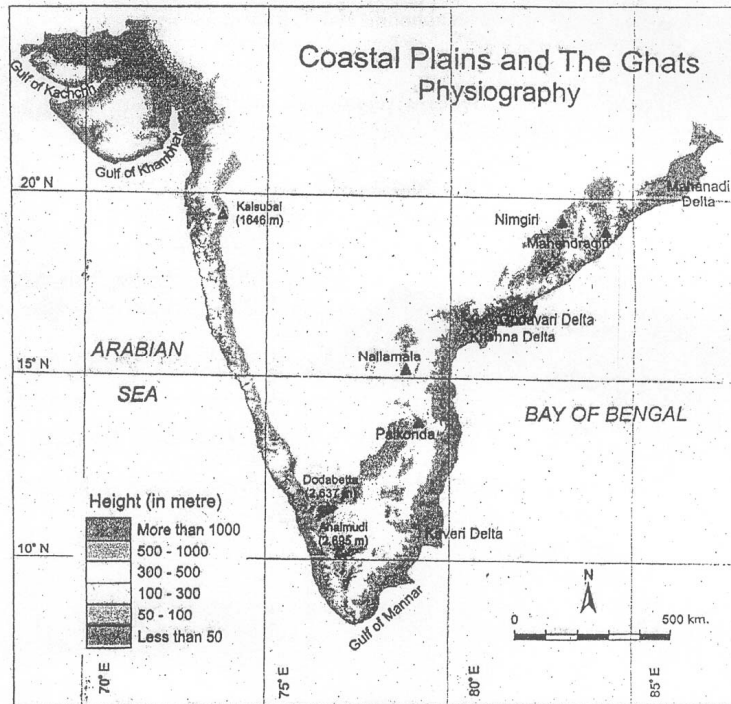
Coastal Plains and The Ghats
Physiography

Gulf of Kachchh
Gulf of Khambhat
20° N
Kalsubai
(1646 m)
Nimgiri
Mahanadi
Delta
Mahendragiri
Godavari Delta
Krishna Delta
ARABIAN
SEA
15° N
Nallamala
BAY OF BENGAL
Palkonda
Dodabetta
(2,637 m)
Anaimudi
(2,695 m)
Kaveri Delta
10° N
Height (in metre)
More than 1000
500 - 1000
300 - 500
100 - 300
50 - 100
Less than 50
Gulf of Mannar
N
0
500 km.
70° E
75° E
80° E
85° E